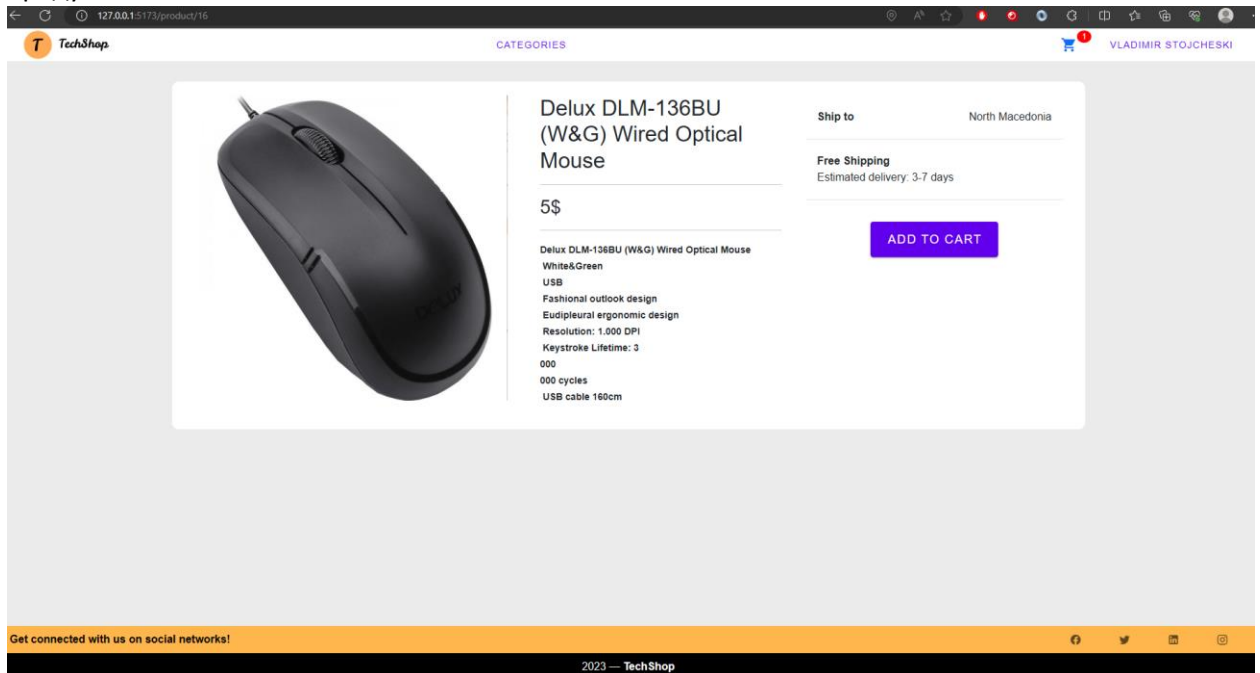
127.0.0.1:5173/product/16

T TechShop

CATEGORIES

1

VLADIMIR STOJCHESKI

Delux DLM-136BU (W&G) Wired Optical Mouse

5$

Delux DLM-136BU (W&G) Wired Optical Mouse
White&Green
USB
Fashional outlook design
Eudipleural ergonomic design
Resolution: 1.000 DPI
Keystroke Lifetime: 3
000
000 cycles
USB cable 160cm

Ship to
North Macedonia

Free Shipping
Estimated delivery: 3-7 days

ADD TO CART

Get connected with us on social networks!

2023 — TechShop